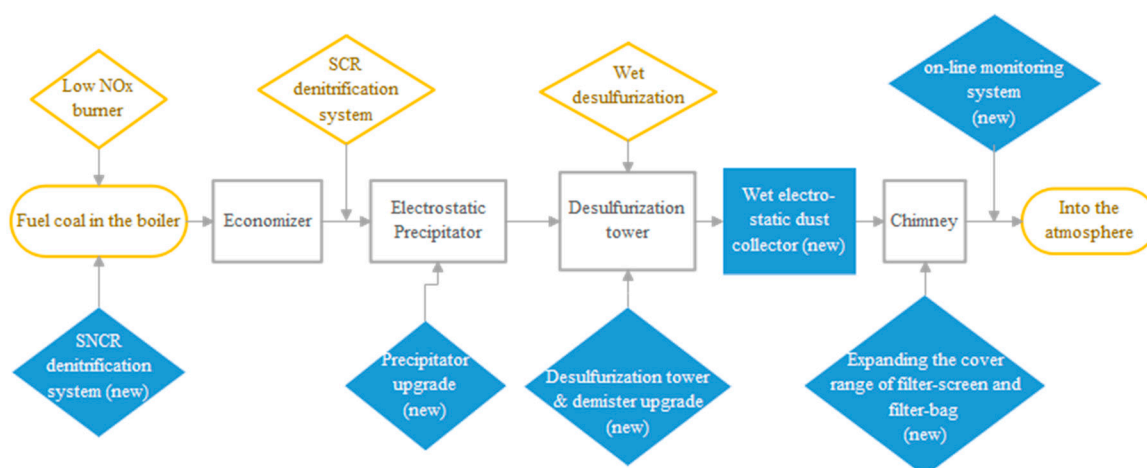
Low NOx burner

SCR denitrification system

Wet desulfurization

on-line monitoring system (new)

Fuel coal in the boiler

Economizer

Electrostatic Precipitator

Desulfurization tower

Wet electrostatic dust collector (new)

Chimney

Into the atmosphere

SNCR denitrification system (new)

Precipitator upgrade (new)

Desulfurization tower & demister upgrade (new)

Expanding the cover range of filter-screen and filter-bag (new)